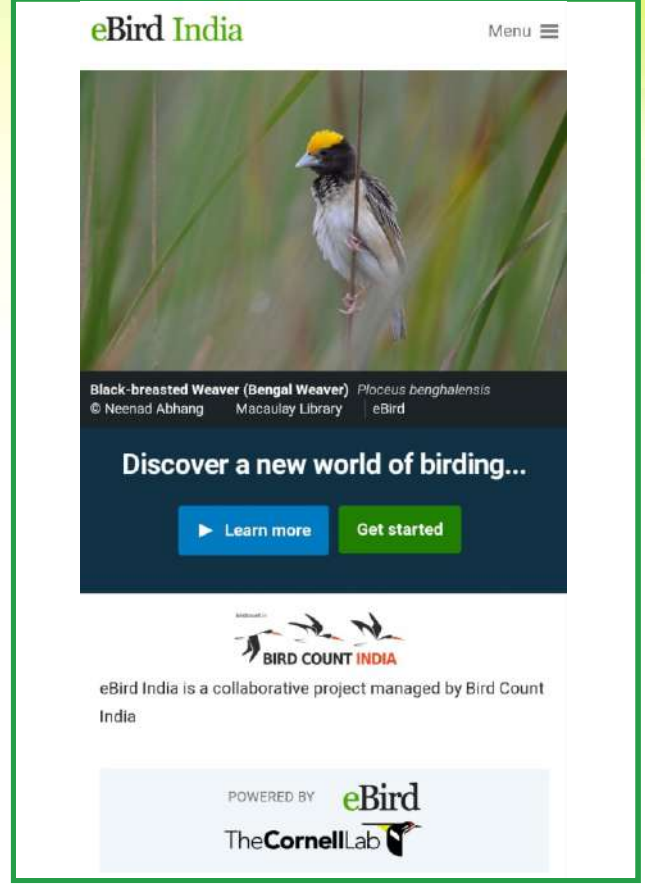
eBird India

Menu

Black-breasted Weaver (Bengal Weaver) Ploceus benghalensis
© Neenad Abhang Macaulay Library eBird

Discover a new world of birding...

Learn more

Get started

BIRD COUNT INDIA

eBird India is a collaborative project managed by Bird Count India

POWERED BY eBird

TheCornellLab